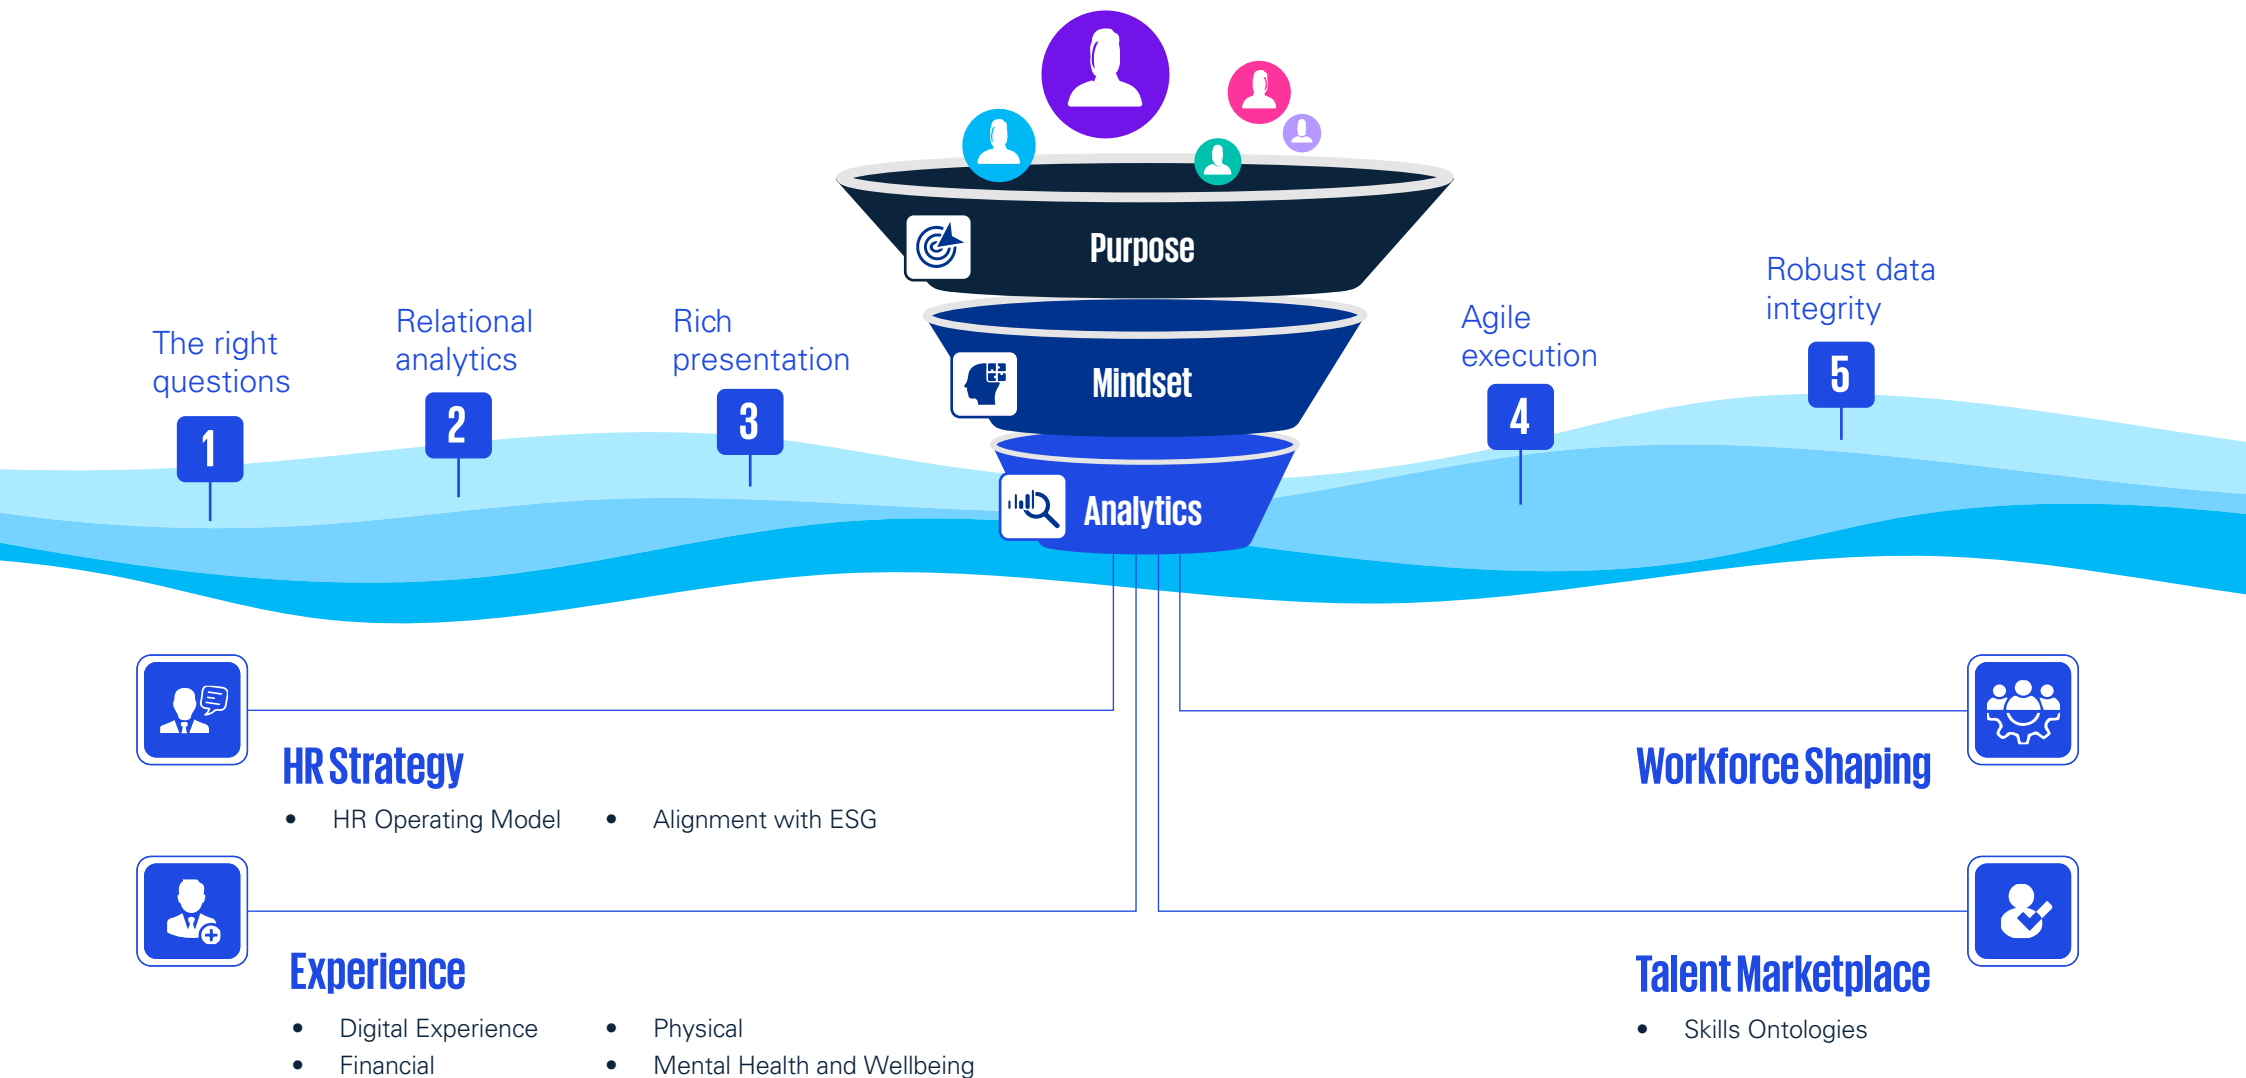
Purpose

Mindset

Analytics

The right questions
1

Relational analytics
2

Rich presentation
3

Agile execution
4

Robust data integrity
5

HR Strategy
- HR Operating Model
- Alignment with ESG

Workforce Shaping

Experience
- Digital Experience
- Financial
- Physical
- Mental Health and Wellbeing

Talent Marketplace
- Skills Ontologies